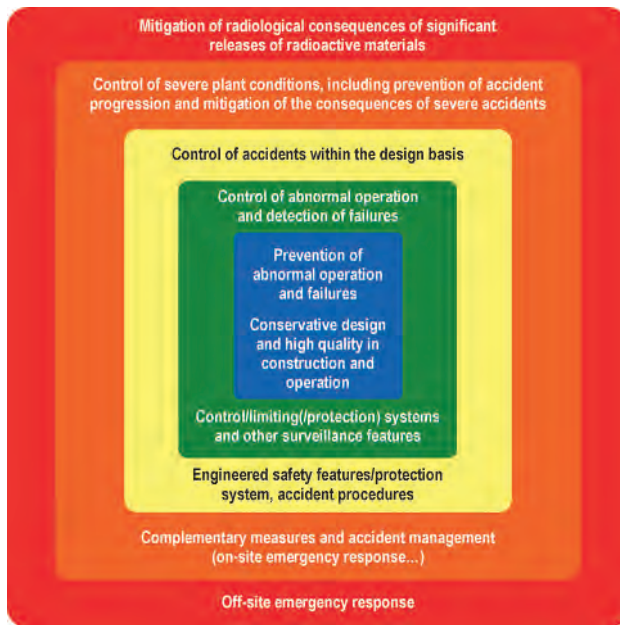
Mitigation of radiological consequences of significant releases of radioactive materials

Control of severe plant conditions, including prevention of accident progression and mitigation of the consequences of severe accidents

Control of accidents within the design basis

Control of abnormal operation and detection of failures

Prevention of abnormal operation and failures

Conservative design and high quality in construction and operation

Control/limiting(/protection) systems and other surveillance features

Engineered safety features/protection system, accident procedures

Complementary measures and accident management (on-site emergency response...)

Off-site emergency response